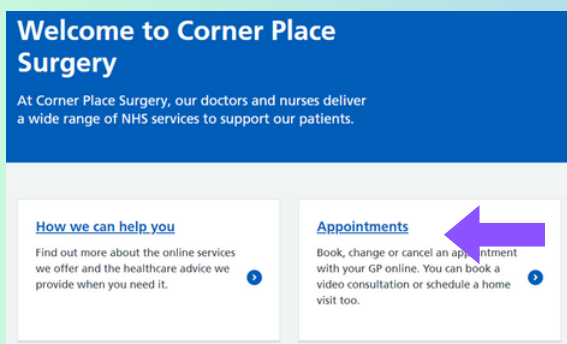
Welcome to Corner Place Surgery

At Corner Place Surgery, our doctors and nurses deliver a wide range of NHS services to support our patients.

How we can help you

Find out more about the online services we offer and the healthcare advice we provide when you need it.

Appointments

Book, change or cancel an appointment with your GP online. You can book a video consultation or schedule a home visit too.